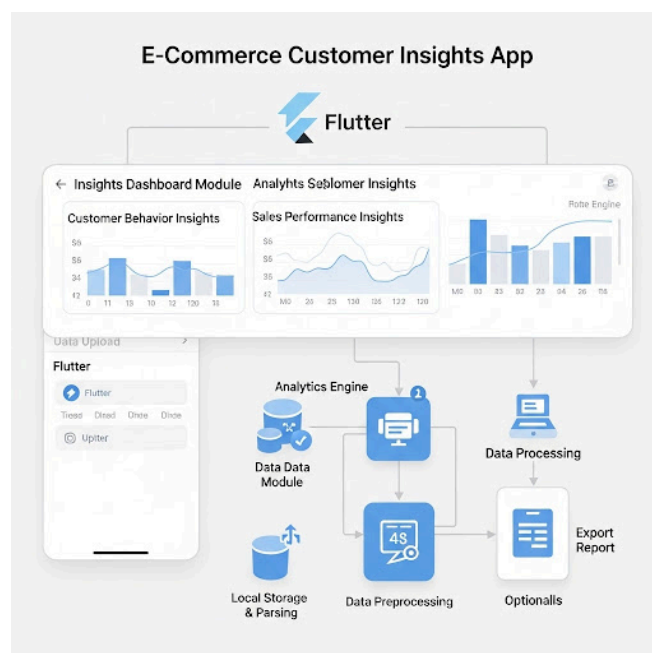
E-Commerce Customer Insights App

Flutter

← Insights Dashboard Module

Analyhts Seblomer Insights

Customer Behavior Insights

$6
$6
$4
$2
0 11 13 10 12 120 18

Sales Performance Insights

$6
$6
$5
$2
M0 26 25 130 136 122 120

Rote Engine

M0 03 03 63 03 04 26 56

Data Upload

Flutter

Flutter

Tiead Diraed Onde Dixde

Upiter

Analytics Engine

Data Data Module

Data Processing

4S

Local Storage & Parsing

Data Preprocessing

Optionalls

Export Report